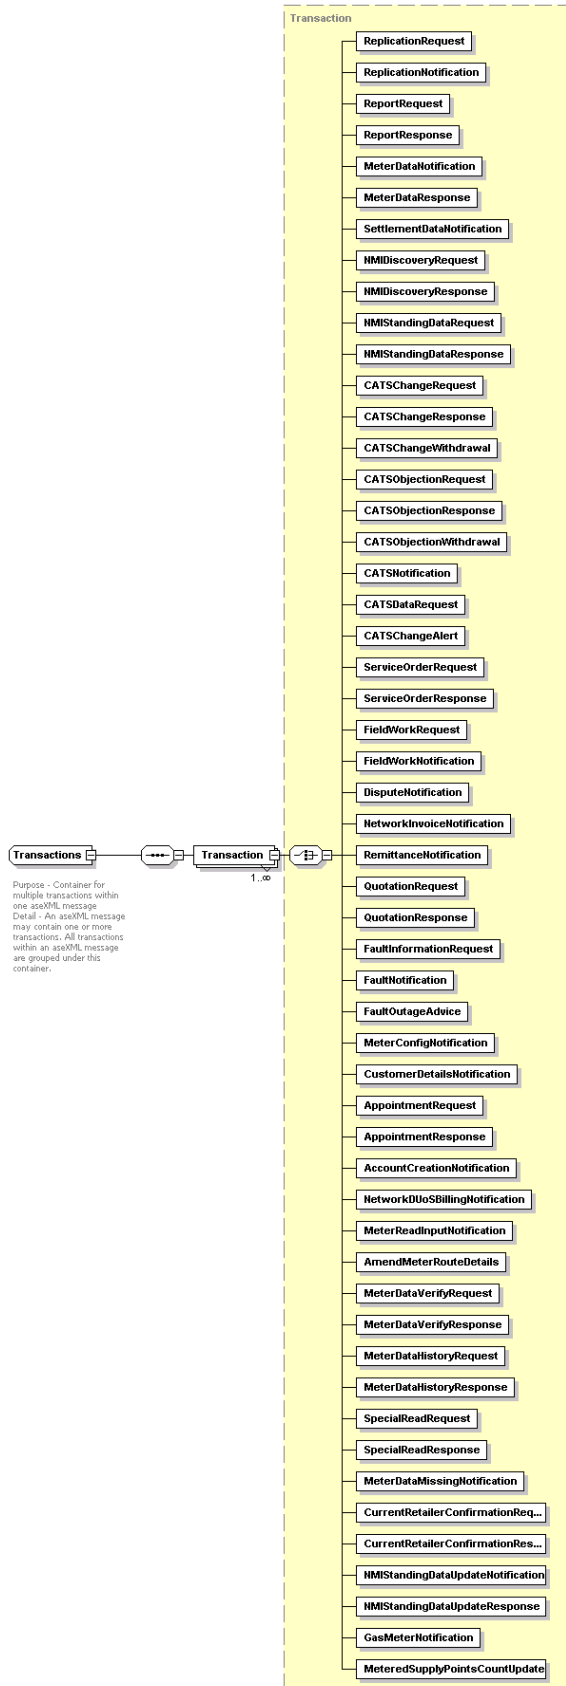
Transaction

ReplicationRequest

ReplicationNotification

ReportRequest

ReportResponse

MeterDataNotification

MeterDataResponse

SettlementDataNotification

NMIDiscoveryRequest

NMIDiscoveryResponse

NMIStandingDataRequest

NMIStandingDataResponse

CATSChangeRequest

CATSChangeResponse

CATSChangeWithdrawal

CATSObjectionRequest

CATSObjectionResponse

CATSObjectionWithdrawal

CATSNotification

CATSDataRequest

CATSChangeAlert

ServiceOrderRequest

ServiceOrderResponse

FieldWorkRequest

FieldWorkNotification

DisputeNotification

NetworkInvoiceNotification

Transactions

Transaction

1..∞

RemittanceNotification

Purpose - Container for multiple transactions within one aseXML message
Detail - An aseXML message may contain one or more transactions. All transactions within an aseXML message are grouped under this container.

QuotationRequest

QuotationResponse

FaultInformationRequest

FaultNotification

FaultOutageAdvice

MeterConfigNotification

CustomerDetailsNotification

AppointmentRequest

AppointmentResponse

AccountCreationNotification

NetworkDUoSBillingNotification

MeterReadInputNotification

AmendMeterRouteDetails

MeterDataVerifyRequest

MeterDataVerifyResponse

MeterDataHistoryRequest

MeterDataHistoryResponse

SpecialReadRequest

SpecialReadResponse

MeterDataMissingNotification

CurrentRetailerConfirmationReq...

CurrentRetailerConfirmationRes...

NMIStandingDataUpdateNotification

NMIStandingDataUpdateResponse

GasMeterNotification

MeteredSupplyPointsCountUpdate